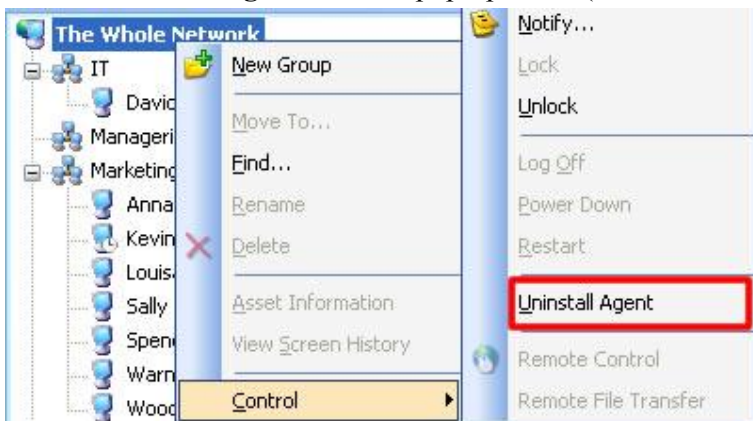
The Whole Network
IT
Davic
Managerı
Marketing
Anna
Kevin
Louisa
Sally
Spen
Warn
Wood

New Group
Move To...
Find...
Rename
Delete
Asset Information
View Screen History
Control

Notify...
Lock
Unlock
Log Off
Power Down
Restart
Uninstall Agent
Remote Control
Remote File Transfer